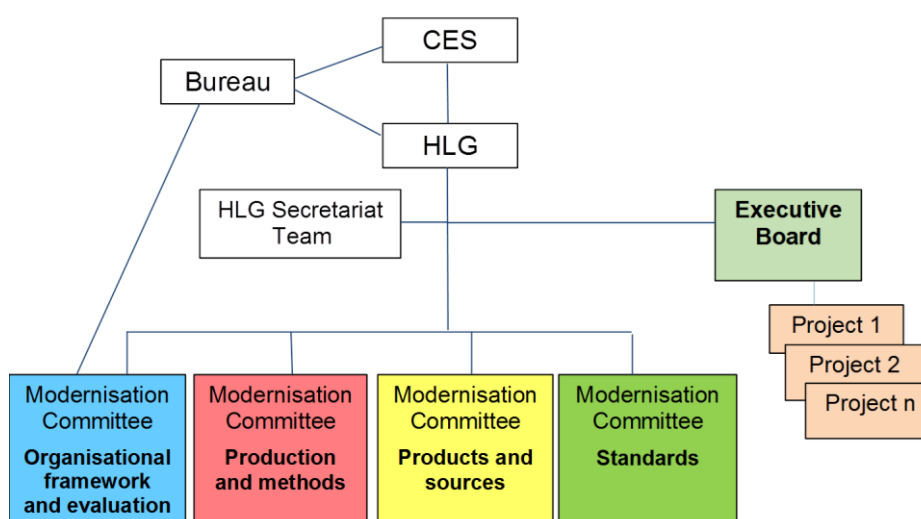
CES

Bureau

HLG

HLG Secretariat Team

Executive Board

Project 1

Project 2

Project n

Modernisation Committee
**Organisational framework and evaluation**

Modernisation Committee
**Production and methods**

Modernisation Committee
**Products and sources**

Modernisation Committee
**Standards**